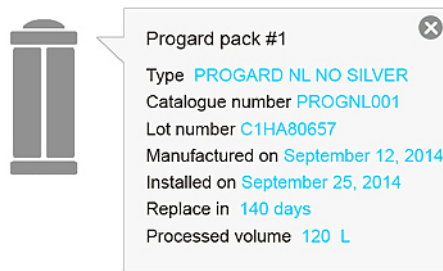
Progard pack #1

Type PROGARD NL NO SILVER
Catalogue number PROGNL001
Lot number C1HA80657
Manufactured on September 12, 2014
Installed on September 25, 2014
Replace in 140 days
Processed volume 120 L